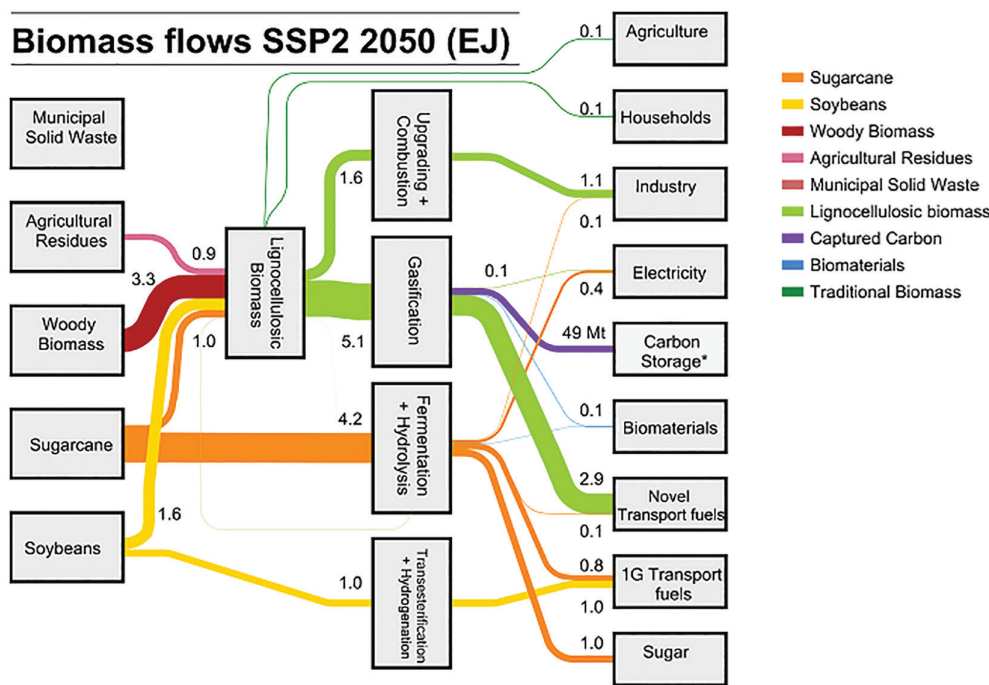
Biomass flows SSP2 2050 (EJ)

Municipal Solid Waste

Agricultural Residues

Woody Biomass

Sugarcane

Soybeans

0.9

3.3

1.0

1.6

Lignocellulosic Biomass

1.6

5.1

4.2

1.0

Upgrading + Combustion

Gasification

Fermentation + Hydrolysis

Transesterification + Hydrogenation

0.1

0.1

0.1

1.1

0.1

0.4

49 Mt

0.1

2.9

0.1

0.8

1.0

1.0

Agriculture

Households

Industry

Electricity

Carbon Storage*

Biomaterials

Novel Transport fuels

1G Transport fuels

Sugar

Sugarcane
Soybeans
Woody Biomass
Agricultural Residues
Municipal Solid Waste
Lignocellulosic biomass
Captured Carbon
Biomaterials
Traditional Biomass